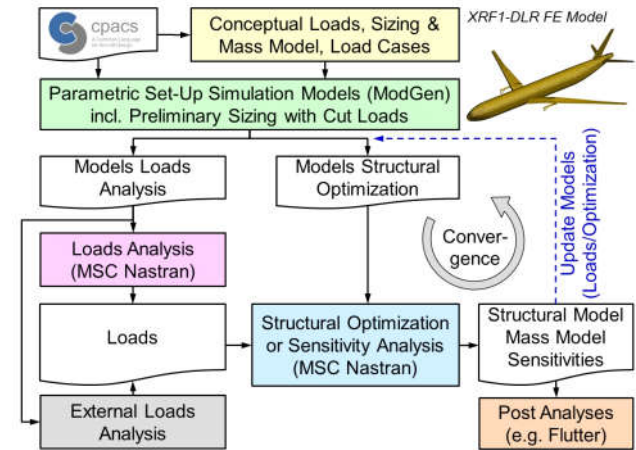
cpacs

Conceptual Loads, Sizing & Mass Model, Load Cases

XRF1-DLR FE Model

Parametric Set-Up Simulation Models (ModGen) incl. Preliminary Sizing with Cut Loads

Models Loads Analysis

Models Structural Optimization

Update Models (Loads/Optimization)

Convergence

Loads Analysis (MSC Nastran)

Loads

Structural Optimization or Sensitivity Analysis (MSC Nastran)

Structural Model Mass Model Sensitivities

External Loads Analysis

Post Analyses (e.g. Flutter)